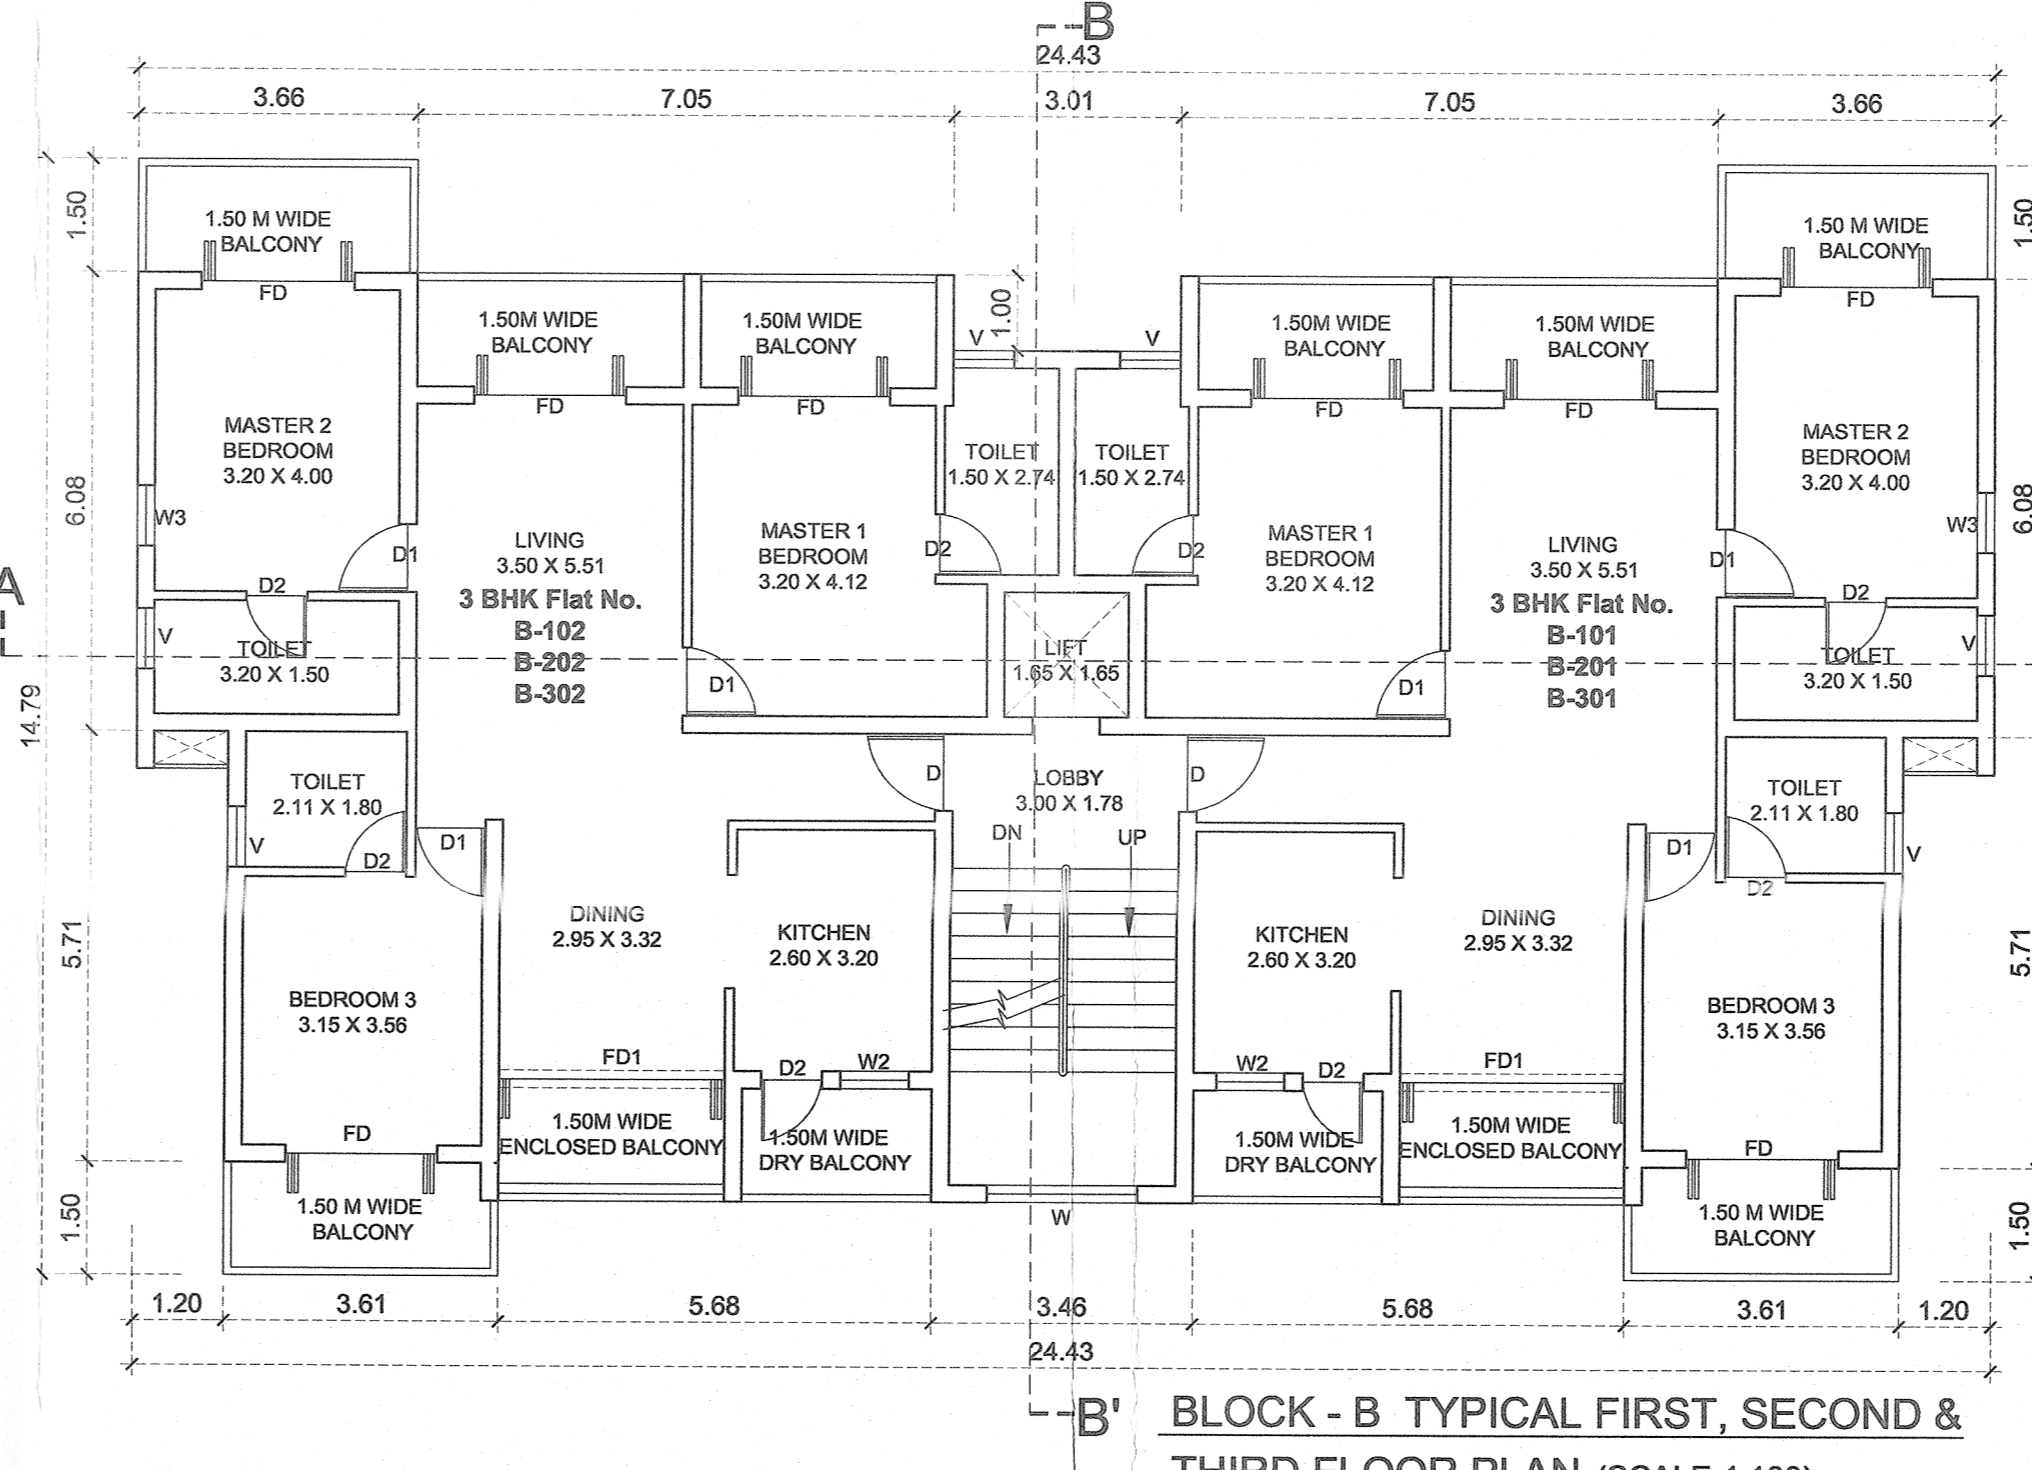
B
24.43
3.66
7.05
3.01
7.05
3.66

1.50
6.08
14.79
5.71
1.50
A

1.50 M WIDE BALCONY
FD
MASTER 2 BEDROOM 3.20 X 4.00
W3
D1
D2
V
TOILET 3.20 X 1.50
1.50M WIDE BALCONY
FD
LIVING 3.50 X 5.51
3 BHK Flat No.
B-102
B-202
B-302
1.50M WIDE BALCONY
FD
MASTER 1 BEDROOM 3.20 X 4.12
D1
D2
1.00
V
TOILET 1.50 X 2.74
TOILET 1.50 X 2.74
V
D2
LIFT 1.65 X 1.65
1.50M WIDE BALCONY
FD
MASTER 1 BEDROOM 3.20 X 4.12
D1
1.50M WIDE BALCONY
FD
LIVING 3.50 X 5.51
3 BHK Flat No.
B-101
B-201
B-301
1.50 M WIDE BALCONY
FD
MASTER 2 BEDROOM 3.20 X 4.00
W3
D1
D2
TOILET 3.20 X 1.50
V
1.50
6.08

TOILET 2.11 X 1.80
V
D2
D1
D
LOBBY 3.00 X 1.78
D
DN
UP
TOILET 2.11 X 1.80
D1
D2
V
DINING 2.95 X 3.32
KITCHEN 2.60 X 3.20
KITCHEN 2.60 X 3.20
DINING 2.95 X 3.32
BEDROOM 3 3.15 X 3.56
BEDROOM 3 3.15 X 3.56
5.71
FD1
D2
W2
W2
D2
FD1
1.50M WIDE ENCLOSED BALCONY
1.50M WIDE DRY BALCONY
1.50M WIDE DRY BALCONY
1.50M WIDE ENCLOSED BALCONY
FD
FD
1.50 M WIDE BALCONY
W
1.50 M WIDE BALCONY
1.50

1.20
3.61
5.68
3.46
5.68
3.61
1.20
24.43
B'
BLOCK - B TYPICAL FIRST, SECOND &
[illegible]